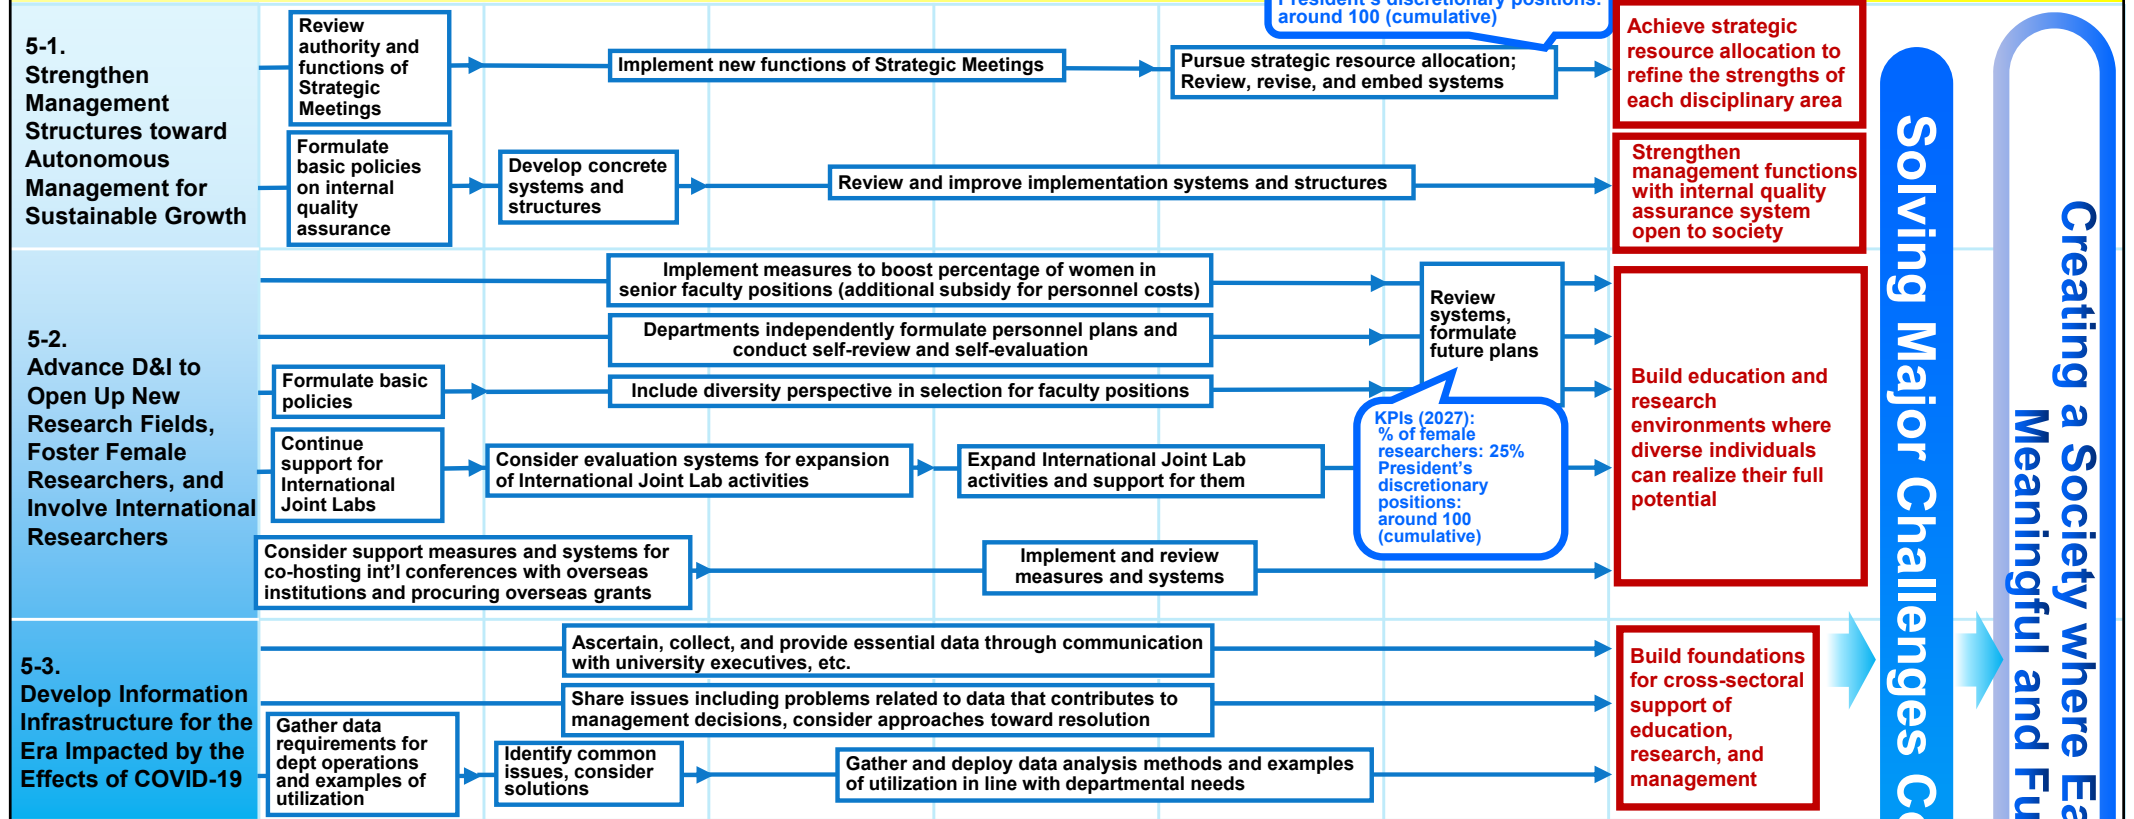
President's discretionary positions: around 100 (cumulative)

5-1. Strengthen Management Structures toward Autonomous Management for Sustainable Growth

Review authority and functions of Strategic Meetings

Implement new functions of Strategic Meetings

Pursue strategic resource allocation; Review, revise, and embed systems

Achieve strategic resource allocation to refine the strengths of each disciplinary area

Formulate basic policies on internal quality assurance

Develop concrete systems and structures

Review and improve implementation systems and structures

Strengthen management functions with internal quality assurance system open to society

5-2. Advance D&I to Open Up New Research Fields, Foster Female Researchers, and Involve International Researchers

Implement measures to boost percentage of women in senior faculty positions (additional subsidy for personnel costs)

Departments independently formulate personnel plans and conduct self-review and self-evaluation

Review systems, formulate future plans

Formulate basic policies

Include diversity perspective in selection for faculty positions

KPIs (2027): % of female researchers: 25% President's discretionary positions: around 100 (cumulative)

Continue support for International Joint Labs

Consider evaluation systems for expansion of International Joint Lab activities

Expand International Joint Lab activities and support for them

Build education and research environments where diverse individuals can realize their full potential

Consider support measures and systems for co-hosting int'l conferences with overseas institutions and procuring overseas grants

Implement and review measures and systems

5-3. Develop Information Infrastructure for the Era Impacted by the Effects of COVID-19

Ascertain, collect, and provide essential data through communication with university executives, etc.

Share issues including problems related to data that contributes to management decisions, consider approaches toward resolution

Gather data requirements for dept operations and examples of utilization

Identify common issues, consider solutions

Gather and deploy data analysis methods and examples of utilization in line with departmental needs

Build foundations for cross-sectoral support of education, research, and management

Solving Major Challenges C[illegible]

Creating a Society where Ea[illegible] Meaningful and Fu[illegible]